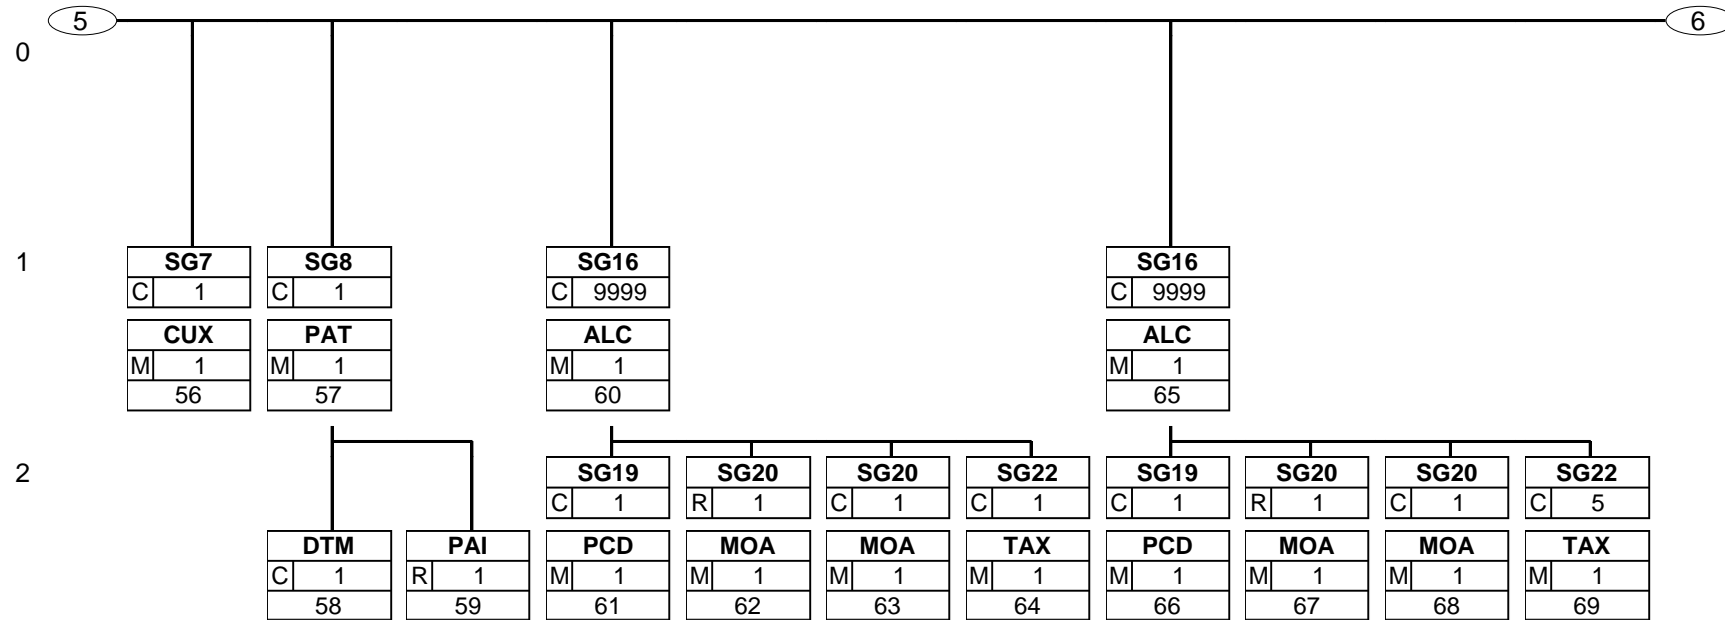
5
6
0
1
2

SG7
C 1
CUX
M 1
56

SG8
C 1
PAT
M 1
57

DTM
C 1
58

PAI
R 1
59

SG16
C 9999
ALC
M 1
60

SG19
C 1
PCD
M 1
61

SG20
R 1
MOA
M 1
62

SG20
C 1
MOA
M 1
63

SG22
C 1
TAX
M 1
64

SG16
C 9999
ALC
M 1
65

SG19
C 1
PCD
M 1
66

SG20
R 1
MOA
M 1
67

SG20
C 1
MOA
M 1
68

SG22
C 5
TAX
M 1
69